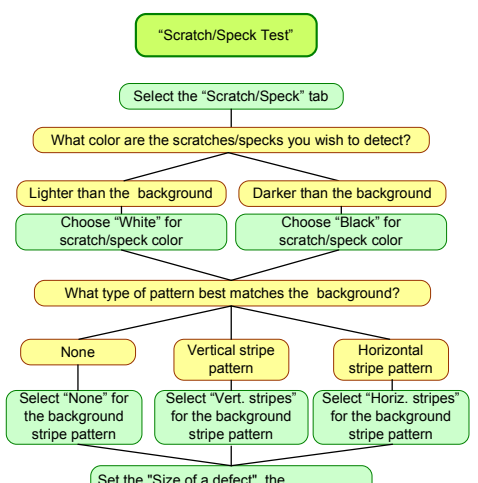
"Scratch/Speck Test"

Select the "Scratch/Speck" tab

What color are the scratches/specks you wish to detect?

Lighter than the background

Darker than the background

Choose "White" for scratch/speck color

Choose "Black" for scratch/speck color

What type of pattern best matches the background?

None

Vertical stripe pattern

Horizontal stripe pattern

Select "None" for the background stripe pattern

Select "Vert. stripes" for the background stripe pattern

Select "Horiz. stripes" for the background stripe pattern

Set the "Size of a defect", the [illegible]